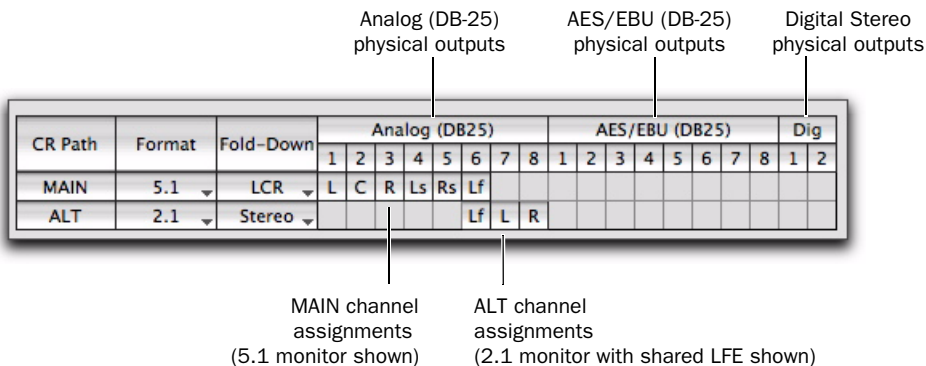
Analog (DB-25) physical outputs

AES/EBU (DB-25) physical outputs

Digital Stereo physical outputs

| CR Path | Format | Fold-Down | Analog (DB25) | | | | | | | | AES/EBU (DB25) | | | | | | | | Dig | |
|---|---|---|---|---|---|---|---|---|---|---|---|---|---|---|---|---|---|---|---|---|
| | | | 1 | 2 | 3 | 4 | 5 | 6 | 7 | 8 | 1 | 2 | 3 | 4 | 5 | 6 | 7 | 8 | 1 | 2 |
| MAIN | 5.1 | LCR | L | C | R | Ls | Rs | Lf | | | | | | | | | | | | |
| ALT | 2.1 | Stereo | | | | | | Lf | L | R | | | | | | | | | | |

MAIN channel assignments (5.1 monitor shown)

ALT channel assignments (2.1 monitor with shared LFE shown)